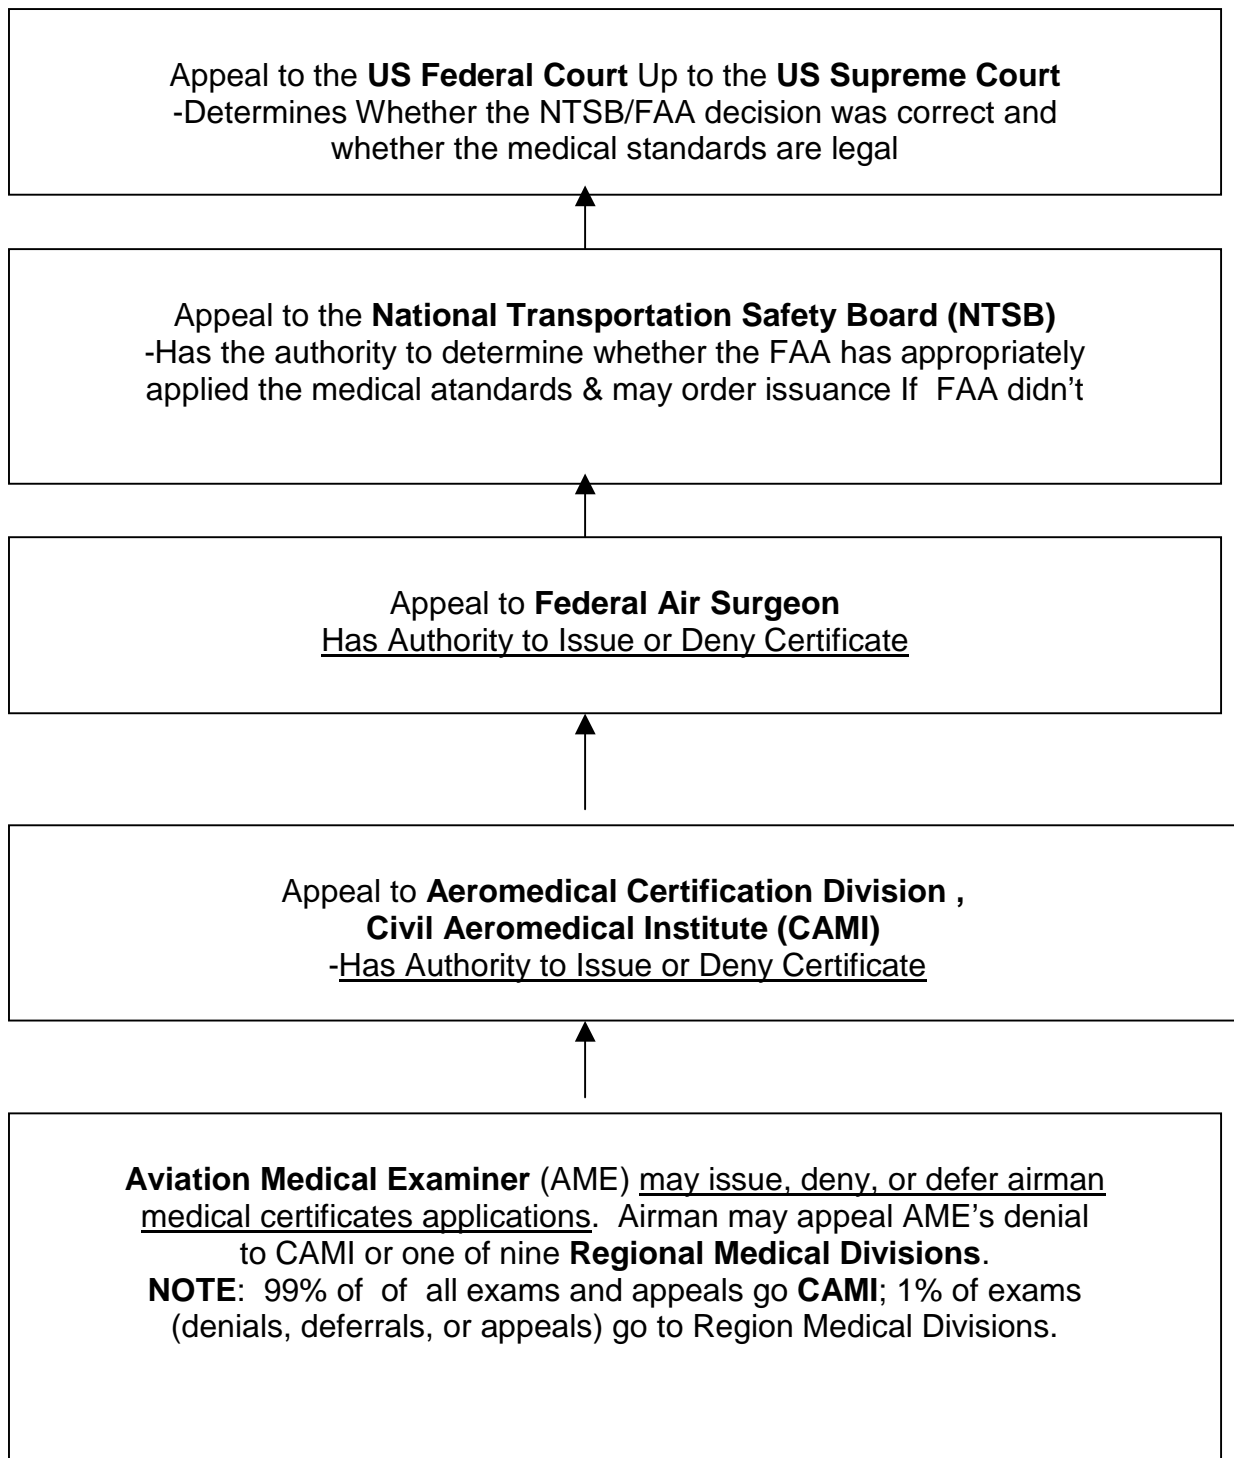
Appeal to the **US Federal Court** Up to the **US Supreme Court**
-Determines Whether the NTSB/FAA decision was correct and whether the medical standards are legal

Appeal to the **National Transportation Safety Board (NTSB)**
-Has the authority to determine whether the FAA has appropriately applied the medical atandards & may order issuance If FAA didn't

Appeal to **Federal Air Surgeon**
Has Authority to Issue or Deny Certificate

Appeal to **Aeromedical Certification Division , Civil Aeromedical Institute (CAMI)**
-Has Authority to Issue or Deny Certificate

**Aviation Medical Examiner** (AME) may issue, deny, or defer airman medical certificates applications. Airman may appeal AME's denial to CAMI or one of nine **Regional Medical Divisions**.
**NOTE**: 99% of of all exams and appeals go **CAMI**; 1% of exams (denials, deferrals, or appeals) go to Region Medical Divisions.